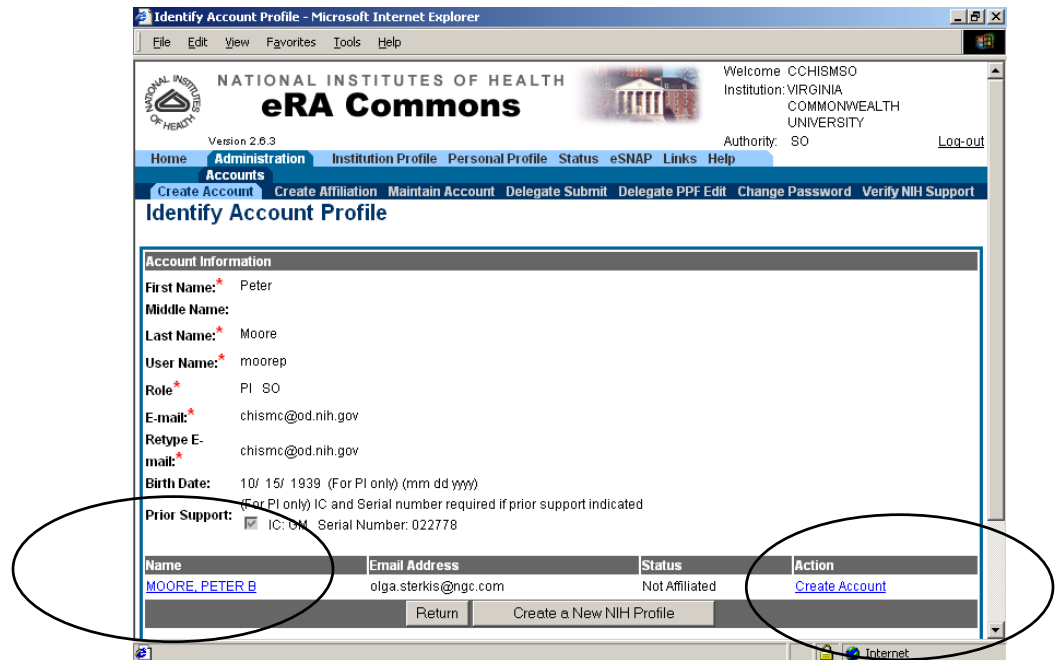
Identify Account Profile - Microsoft Internet Explorer

File Edit View Favorites Tools Help

NATIONAL INSTITUTES OF HEALTH
eRA Commons
Version 2.6.3

Welcome CCHISMSO
Institution: VIRGINIA COMMONWEALTH UNIVERSITY
Authority: SO
Log-out

Home Administration Institution Profile Personal Profile Status eSNAP Links Help
Accounts
Create Account Create Affiliation Maintain Account Delegate Submit Delegate PPF Edit Change Password Verify NIH Support

Identify Account Profile

Account Information

First Name:* Peter
Middle Name:
Last Name:* Moore
User Name:* moorep
Role* PI SO
E-mail:* chismc@od.nih.gov
Retype E-mail:* chismc@od.nih.gov
Birth Date: 10/ 15/ 1939 (For PI only) (mm dd yyyy)
Prior Support: (For PI only) IC and Serial number required if prior support indicated
IC: CM Serial Number: 022778

| Name | Email Address | Status | Action |
|---|---|---|---|
| MOORE, PETER B | olga.sterkis@ngc.com | Not Affiliated | Create Account |

Return Create a New NIH Profile

Internet